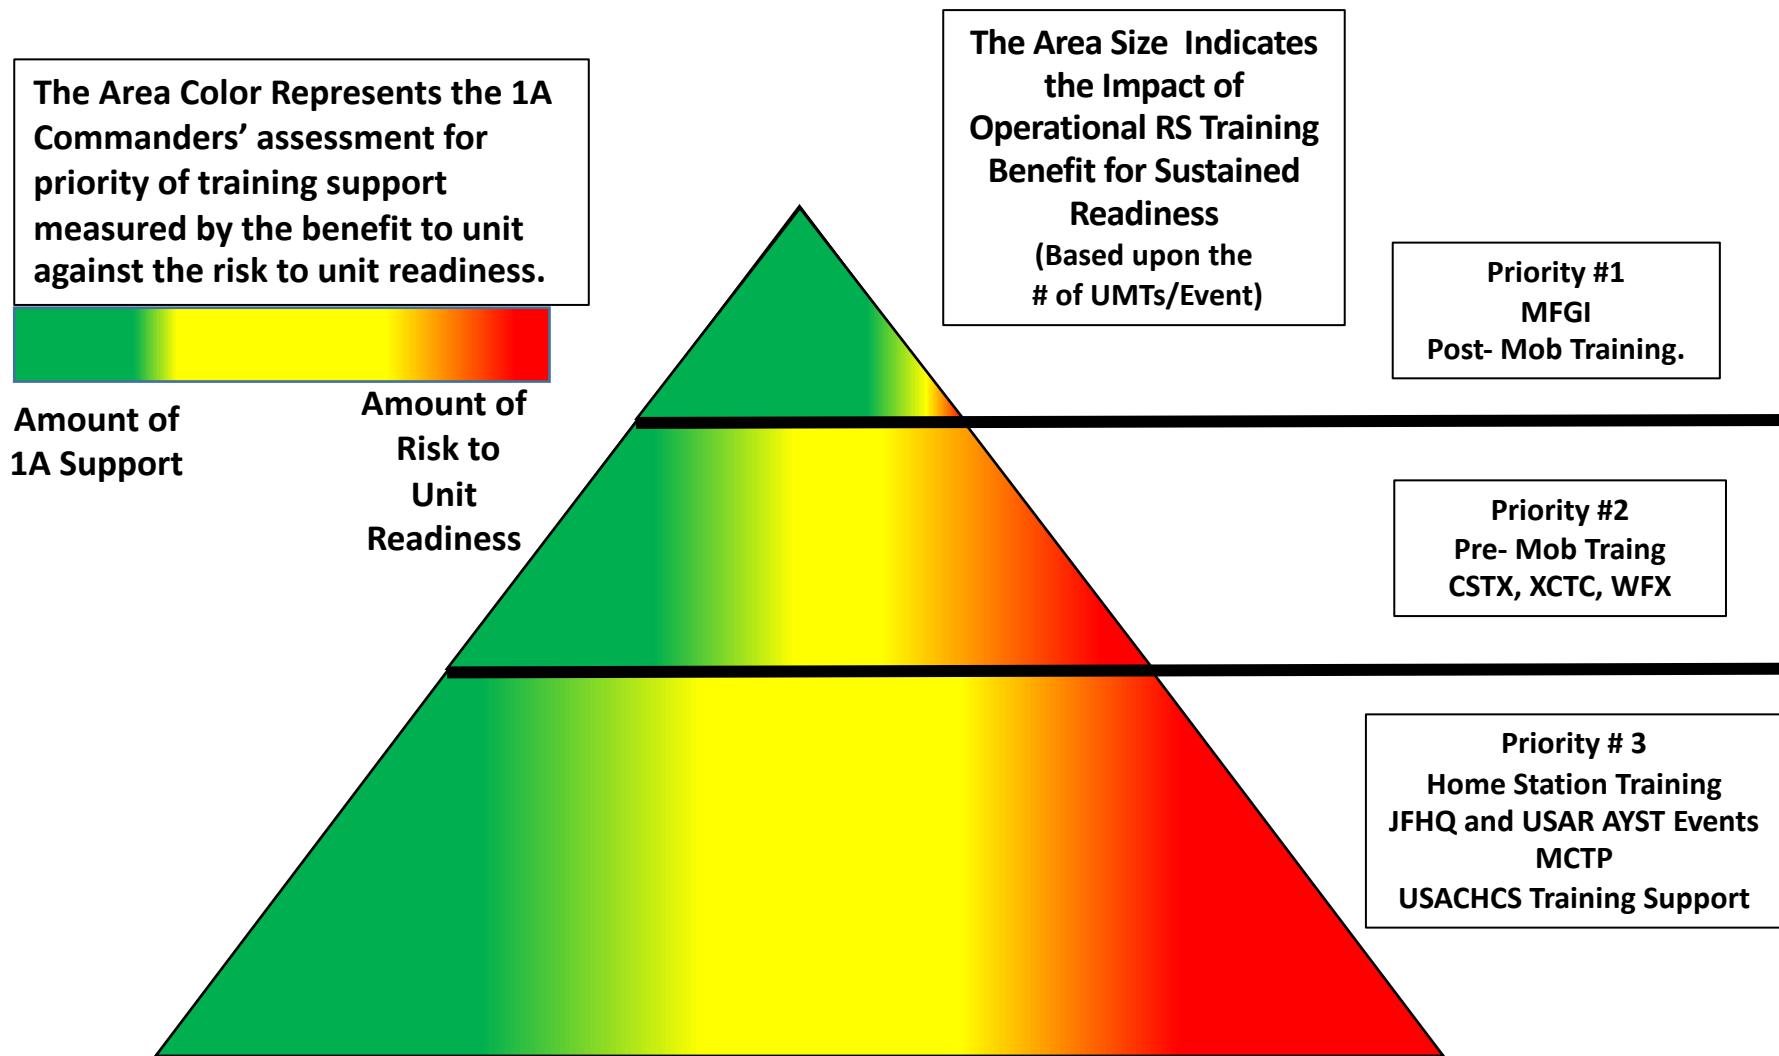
The Area Color Represents the 1A Commanders' assessment for priority of training support measured by the benefit to unit against the risk to unit readiness.

Amount of 1A Support

Amount of Risk to Unit Readiness

The Area Size Indicates the Impact of Operational RS Training Benefit for Sustained Readiness
(Based upon the # of UMTs/Event)

Priority #1
MFGI
Post- Mob Training.

Priority #2
Pre- Mob Traing
CSTX, XCTC, WFX

Priority # 3
Home Station Training
JFHQ and USAR AYST Events
MCTP
USACHCS Training Support